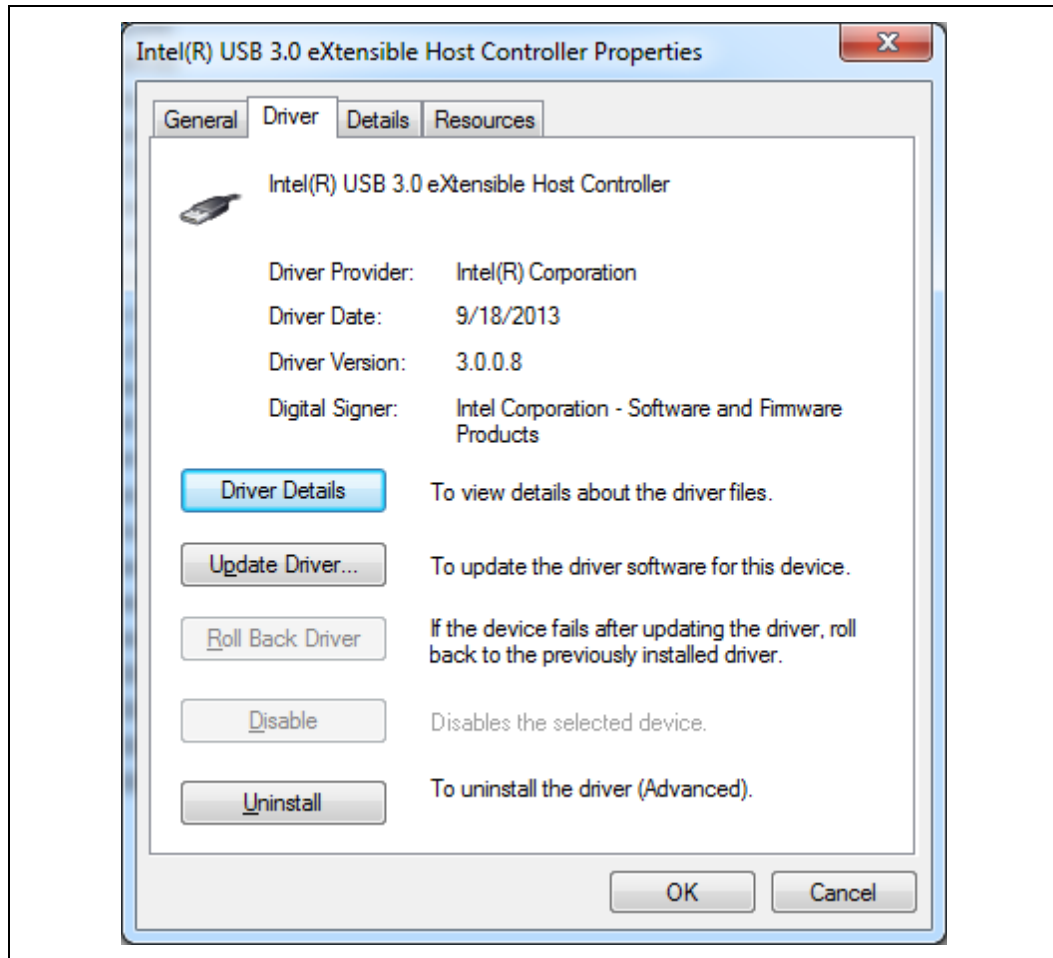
Intel(R) USB 3.0 eXtensible Host Controller Properties

X

General
Driver
Details
Resources

Intel(R) USB 3.0 eXtensible Host Controller

Driver Provider: Intel(R) Corporation

Driver Date: 9/18/2013

Driver Version: 3.0.0.8

Digital Signer: Intel Corporation - Software and Firmware Products

Driver Details
To view details about the driver files.

Update Driver...
To update the driver software for this device.

Roll Back Driver
If the device fails after updating the driver, roll back to the previously installed driver.

Disable
Disables the selected device.

Uninstall
To uninstall the driver (Advanced).

OK
Cancel